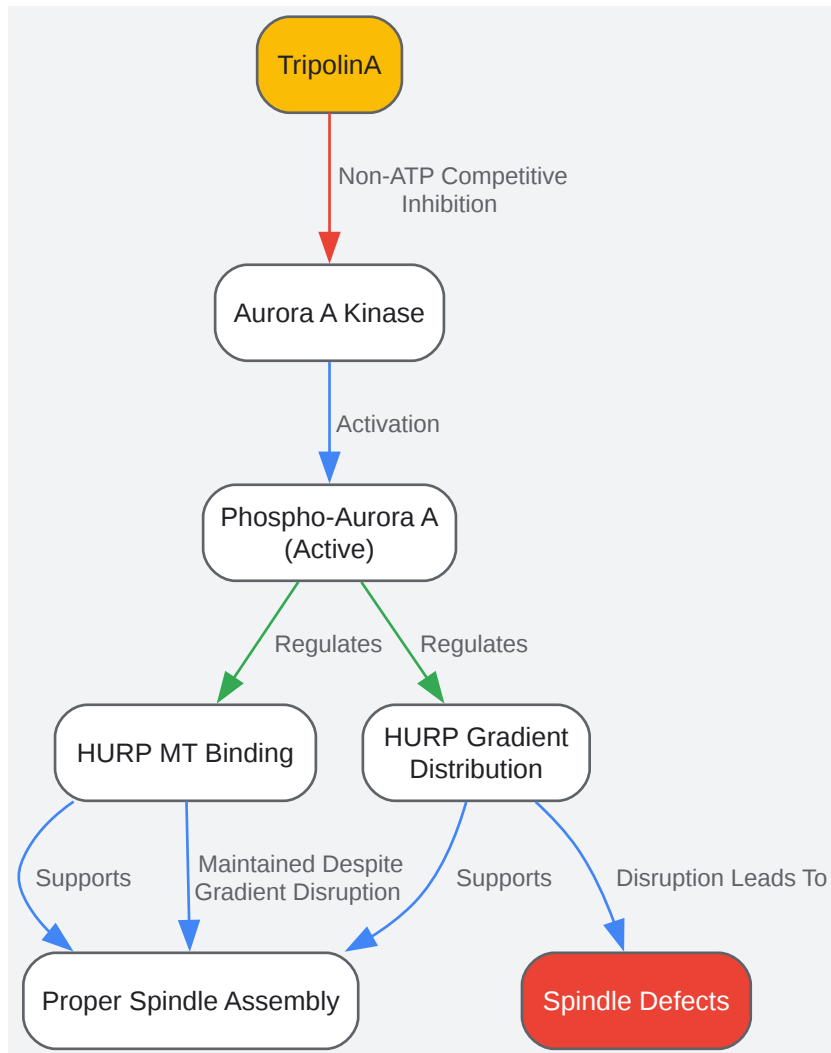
TripolinA

Non-ATP Competitive Inhibition

Aurora A Kinase

Activation

Phospho-Aurora A (Active)

Regulates

Regulates

HURP MT Binding

HURP Gradient Distribution

Supports

Maintained Despite Gradient Disruption

Supports

Disruption Leads To

Proper Spindle Assembly

Spindle Defects